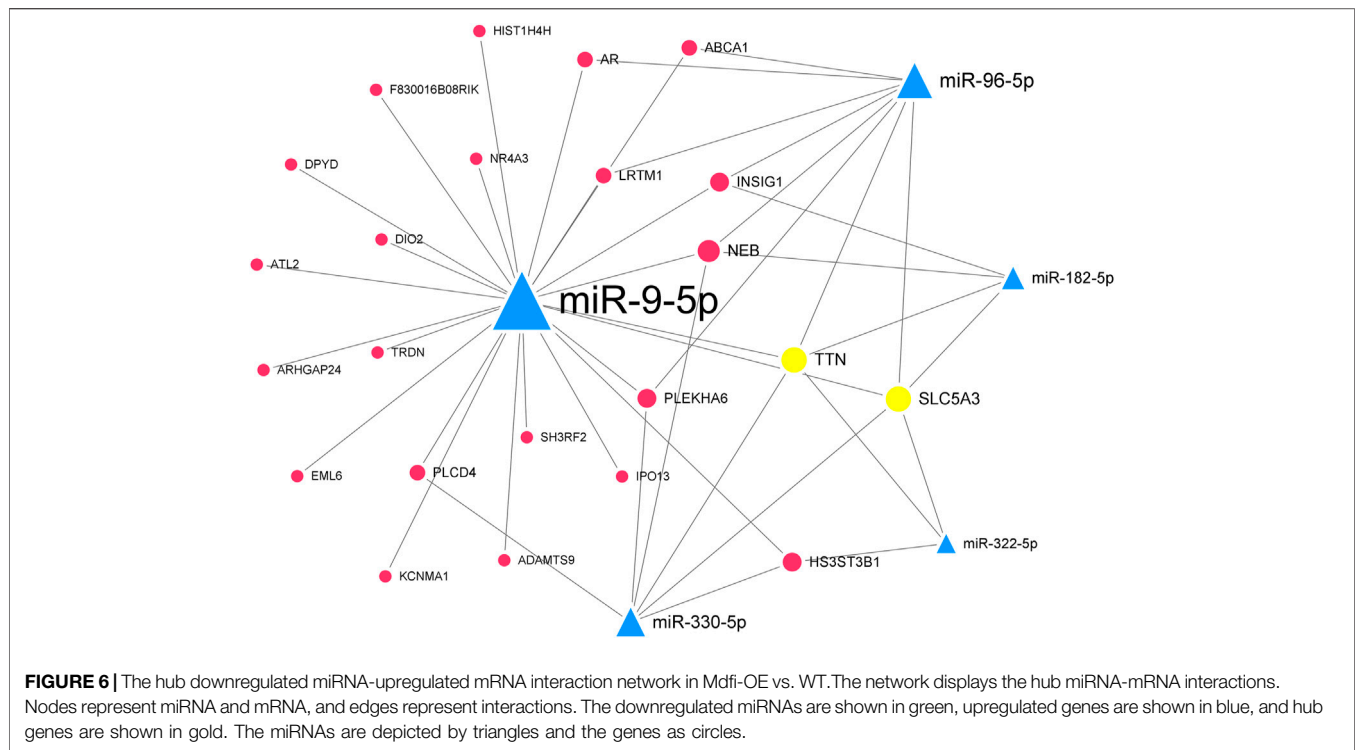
HIST1H4H
AR
ABCA1
miR-96-5p
F830016B08RIK
NR4A3
DPYD
LRTM1
INSIG1
DIO2
NEB
ATL2
miR-182-5p
miR-9-5p
TRDN
ARHGAP24
TTN
PLEKHA6
SLC5A3
SH3RF2
EML6
PLCD4
IPO13
miR-322-5p
ADAMTS9
HS3ST3B1
KCNMA1
miR-330-5p

**FIGURE 6 |** The hub downregulated miRNA-upregulated mRNA interaction network in Mdfi-OE vs. WT.The network displays the hub miRNA-mRNA interactions. Nodes represent miRNA and mRNA, and edges represent interactions. The downregulated miRNAs are shown in green, upregulated genes are shown in blue, and hub genes are shown in gold. The miRNAs are depicted by triangles and the genes as circles.